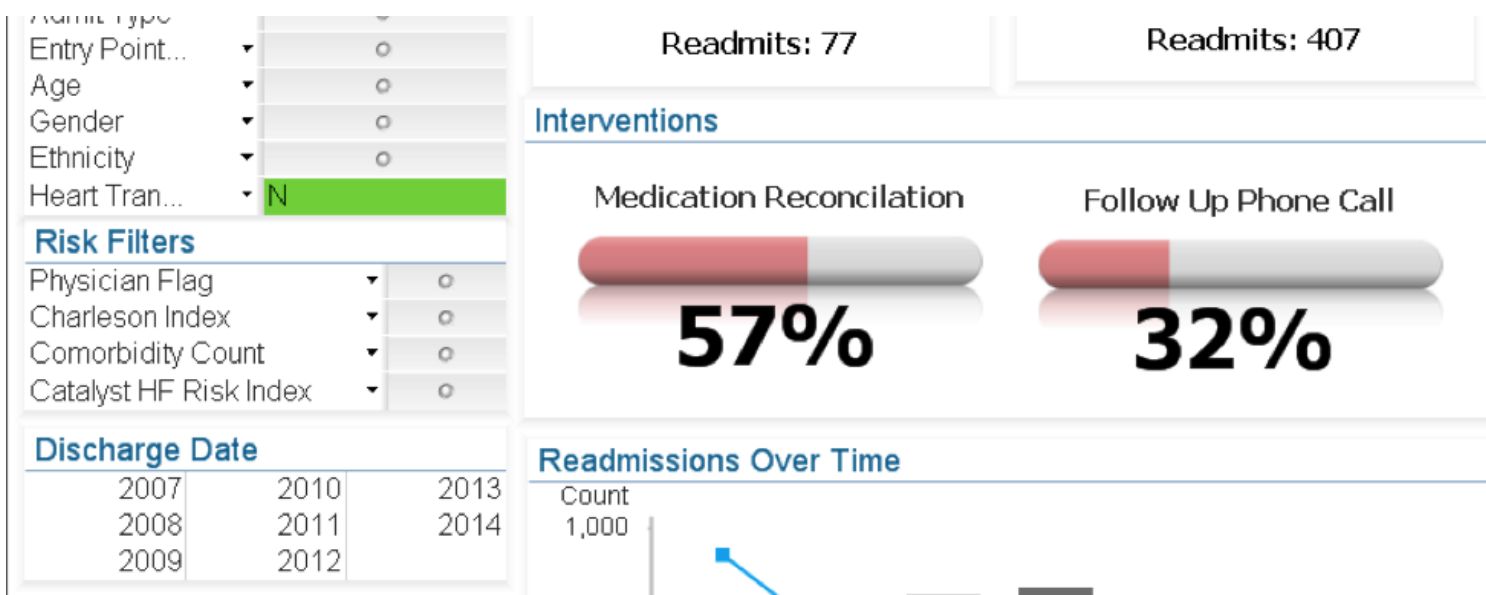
Admit Type
Entry Point...
Age
Gender
Ethnicity
Heart Tran... N

Risk Filters
Physician Flag
Charleson Index
Comorbidity Count
Catalyst HF Risk Index

Discharge Date
| 2007 | 2010 | 2013 |
|---|---|---|
| 2008 | 2011 | 2014 |
| 2009 | 2012 | |

Readmits: 77

Readmits: 407

Interventions

Medication Reconcilation
57%

Follow Up Phone Call
32%

Readmissions Over Time
Count
1,000